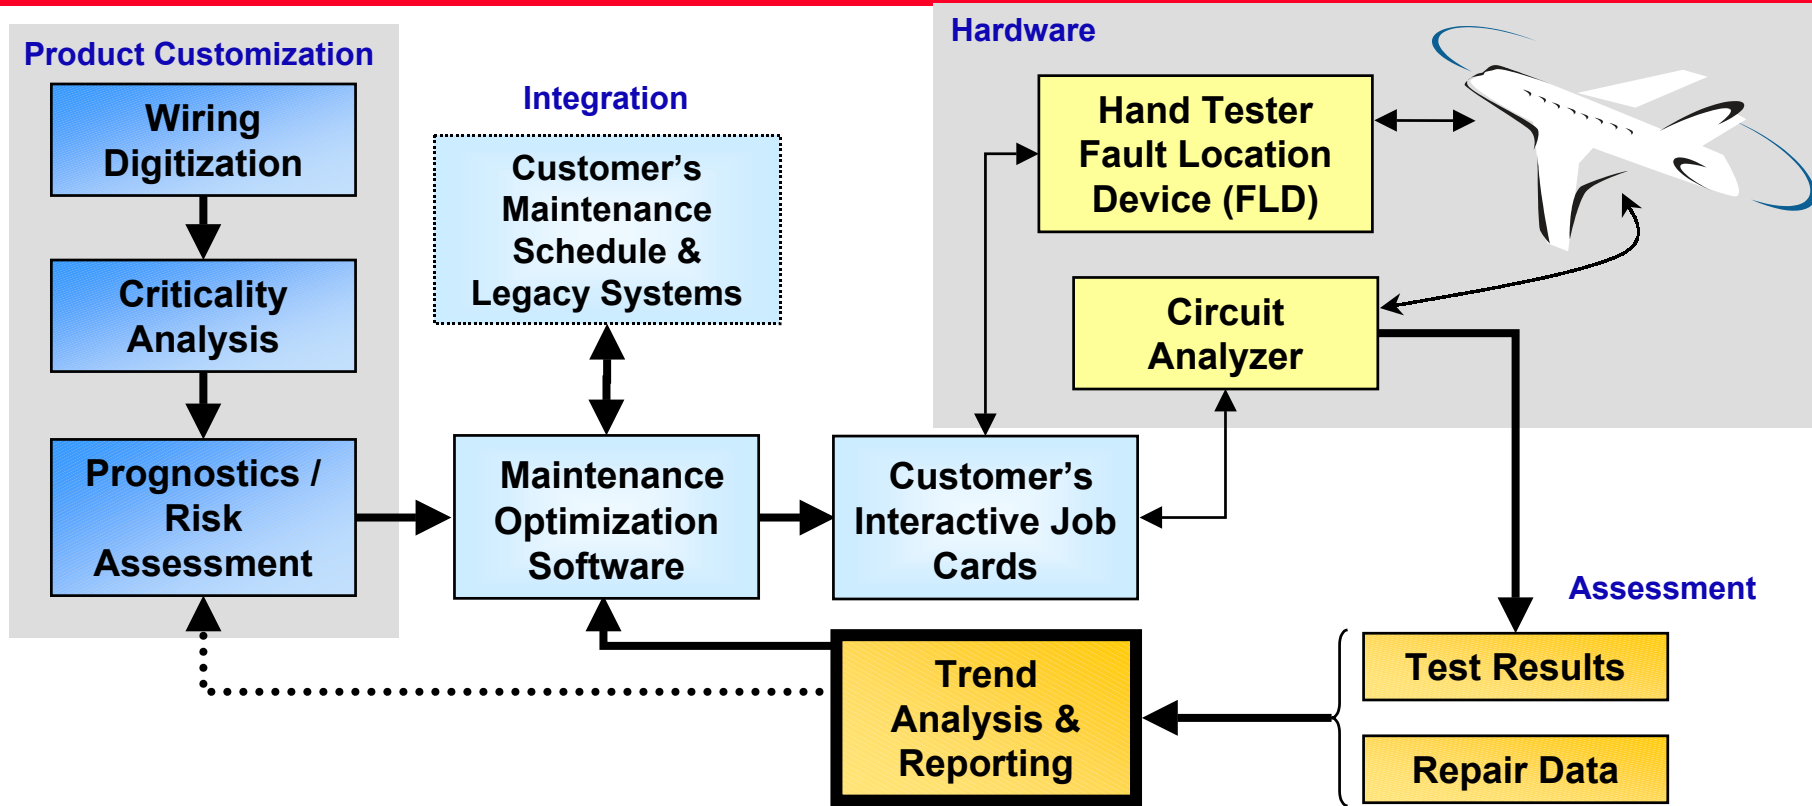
Product Customization

Wiring Digitization

Criticality Analysis

Prognostics / Risk Assessment

Integration

Customer's Maintenance Schedule & Legacy Systems

Maintenance Optimization Software

Customer's Interactive Job Cards

Hardware

Hand Tester Fault Location Device (FLD)

Circuit Analyzer

Assessment

Test Results

Repair Data

Trend Analysis & Reporting